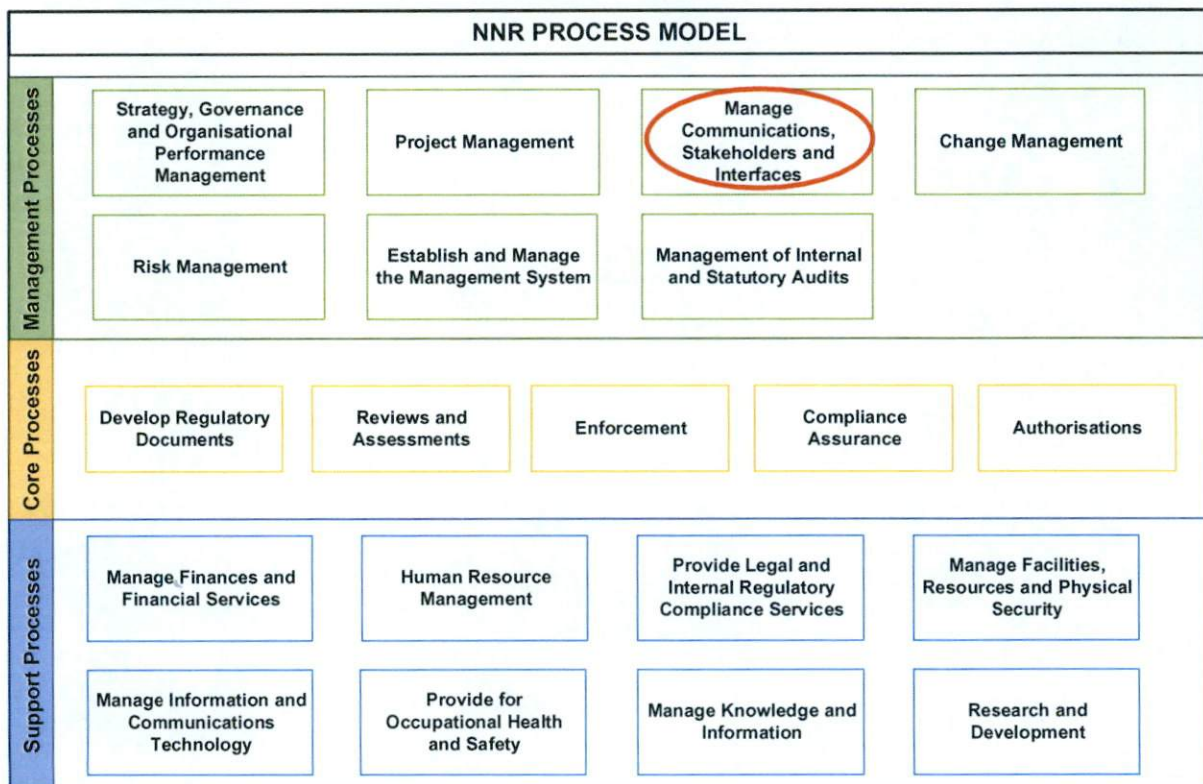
NNR PROCESS MODEL

Management Processes

Strategy, Governance and Organisational Performance Management

Project Management

Manage Communications, Stakeholders and Interfaces

Change Management

Risk Management

Establish and Manage the Management System

Management of Internal and Statutory Audits

Core Processes

Develop Regulatory Documents

Reviews and Assessments

Enforcement

Compliance Assurance

Authorisations

Support Processes

Manage Finances and Financial Services

Human Resource Management

Provide Legal and Internal Regulatory Compliance Services

Manage Facilities, Resources and Physical Security

Manage Information and Communications Technology

Provide for Occupational Health and Safety

Manage Knowledge and Information

Research and Development